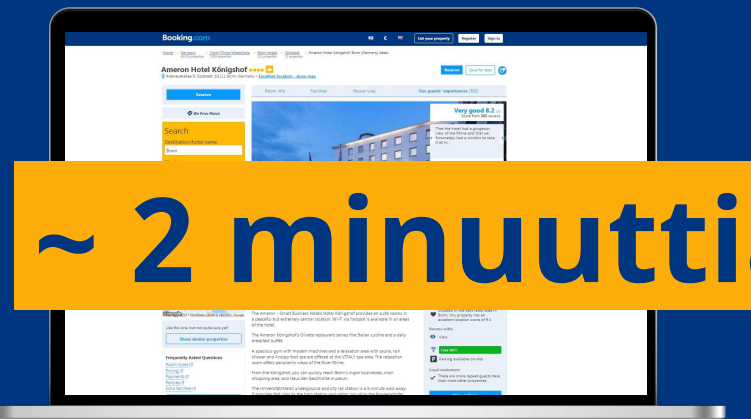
Booking.com

List your property Register Sign in

Home > Germany > North Rhine-Westphalia > Bonn hotels > Südstadt > Ameron Hotel Königshof Bonn (Germany) deals

Ameron Hotel Königshof

Adenauerallee 9, Südstadt, 53111 Bonn, Germany – Excellent location - show map

Reserve Save the hotel

Reserve

We Price Match

Search

Destination/hotel name:

Bonn

Room info Facilities House rules Our guests' experiences (385)

Very good 8.2

Score from 385 reviews

~ 2 minuutti

Like this one, but not quite sure yet?

Show similar properties

Frequently Asked Questions

The Ameron - Smart Business Hotels Königshof provides en suite rooms in a peaceful but extremely central location. Wi-Fi via hotspot is available in all areas of the hotel.

The Ameron Königshof's Oliveto restaurant serves fine Italian cuisine and a daily breakfast buffet.

A spacious gym with modern machines and a relaxation area with sauna, rain shower and Kneipp foot spa are offered at the VITALY spa area. The relaxation room offers panoramic views of the River Rhine.

From the Königshof, you can quickly reach Bonn's major businesses, main shopping area, and Haus der Geschichte museum.

Rooms with:

Views

Free WiFi

Parking available on-site

Loyal customers

There are more repeat guests here than most other properties.